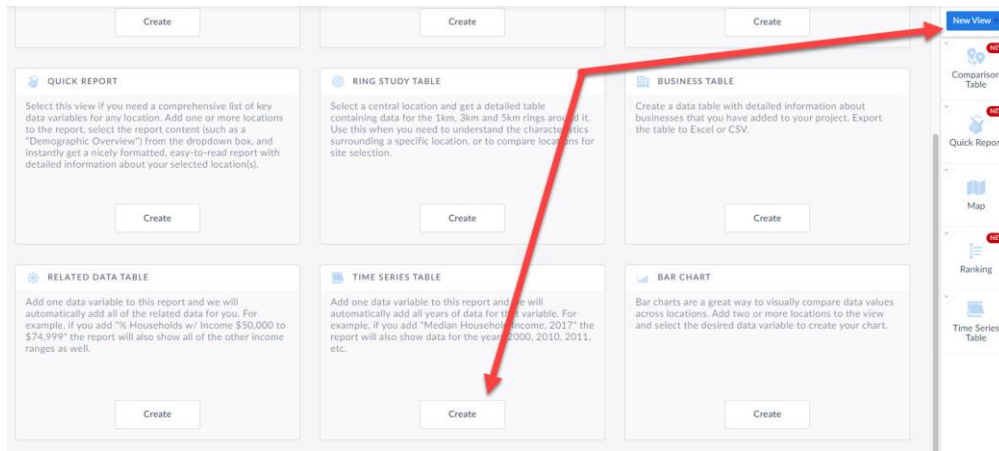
Create

Create

Create

QUICK REPORT

Select this view if you need a comprehensive list of key data variables for any location. Add one or more locations to the report, select the report content (such as a "Demographic Overview") from the dropdown box, and instantly get a nicely formatted, easy-to-read report with detailed information about your selected location(s).

Create

RING STUDY TABLE

Select a central location and get a detailed table containing data for the 1km, 3km and 5km rings aro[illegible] it. Use this when you need to understand the characte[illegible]stics surrounding a specific location, or to compare locations for site selection.

Create

BUSINESS TABLE

Create a data table with detailed information about businesses that you have added to your project. Export the table to Excel or CSV.

Create

RELATED DATA TABLE

Add one data variable to this report and we will automatically add all of the related data for you. For example, if you add "% Households w/ Income $50,000 to $74,999" the report will also show all of the other income ranges as well.

Create

TIME SERIES TABLE

Add one data variable to this report and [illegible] will automatically add all years of data for th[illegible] variable. For example, if you add "Median Household Income, 2017" the report will also show data for the years 2000, 2010, 2011, etc.

Create

BAR CHART

Bar charts are a great way to visually compare data values across locations. Add two or more locations to the view and select the desired data variable to create your chart.

Create

New View

NE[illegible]
Compariso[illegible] Table

NE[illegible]
Quick Repor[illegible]

Map

NE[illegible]
Ranking

Time Series Table